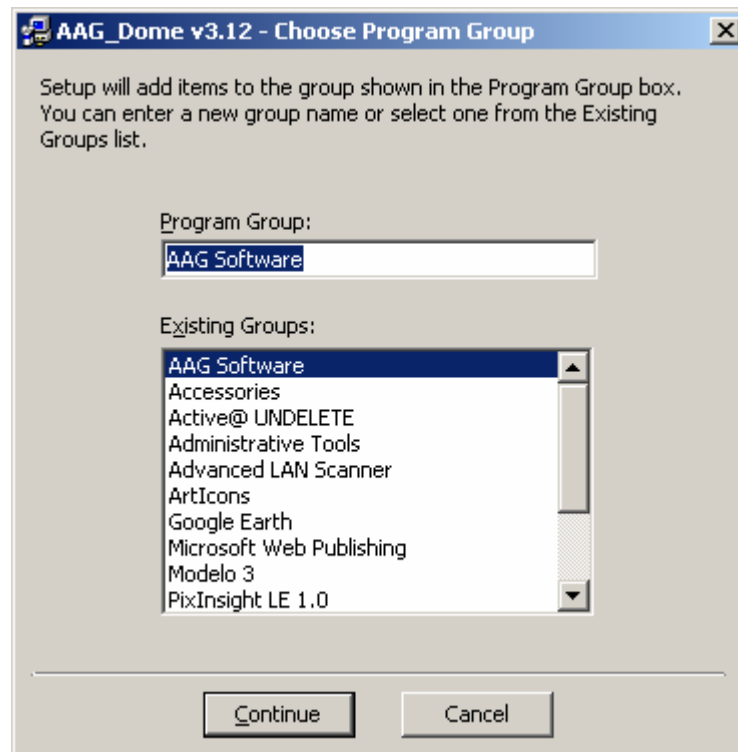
AAG_Dome v3.12 - Choose Program Group

Setup will add items to the group shown in the Program Group box. You can enter a new group name or select one from the Existing Groups list.

Program Group:

AAG Software

Existing Groups:

AAG Software
Accessories
Active@ UNDELETE
Administrative Tools
Advanced LAN Scanner
ArtIcons
Google Earth
Microsoft Web Publishing
Modelo 3
PixInsight LE 1.0

Continue

Cancel